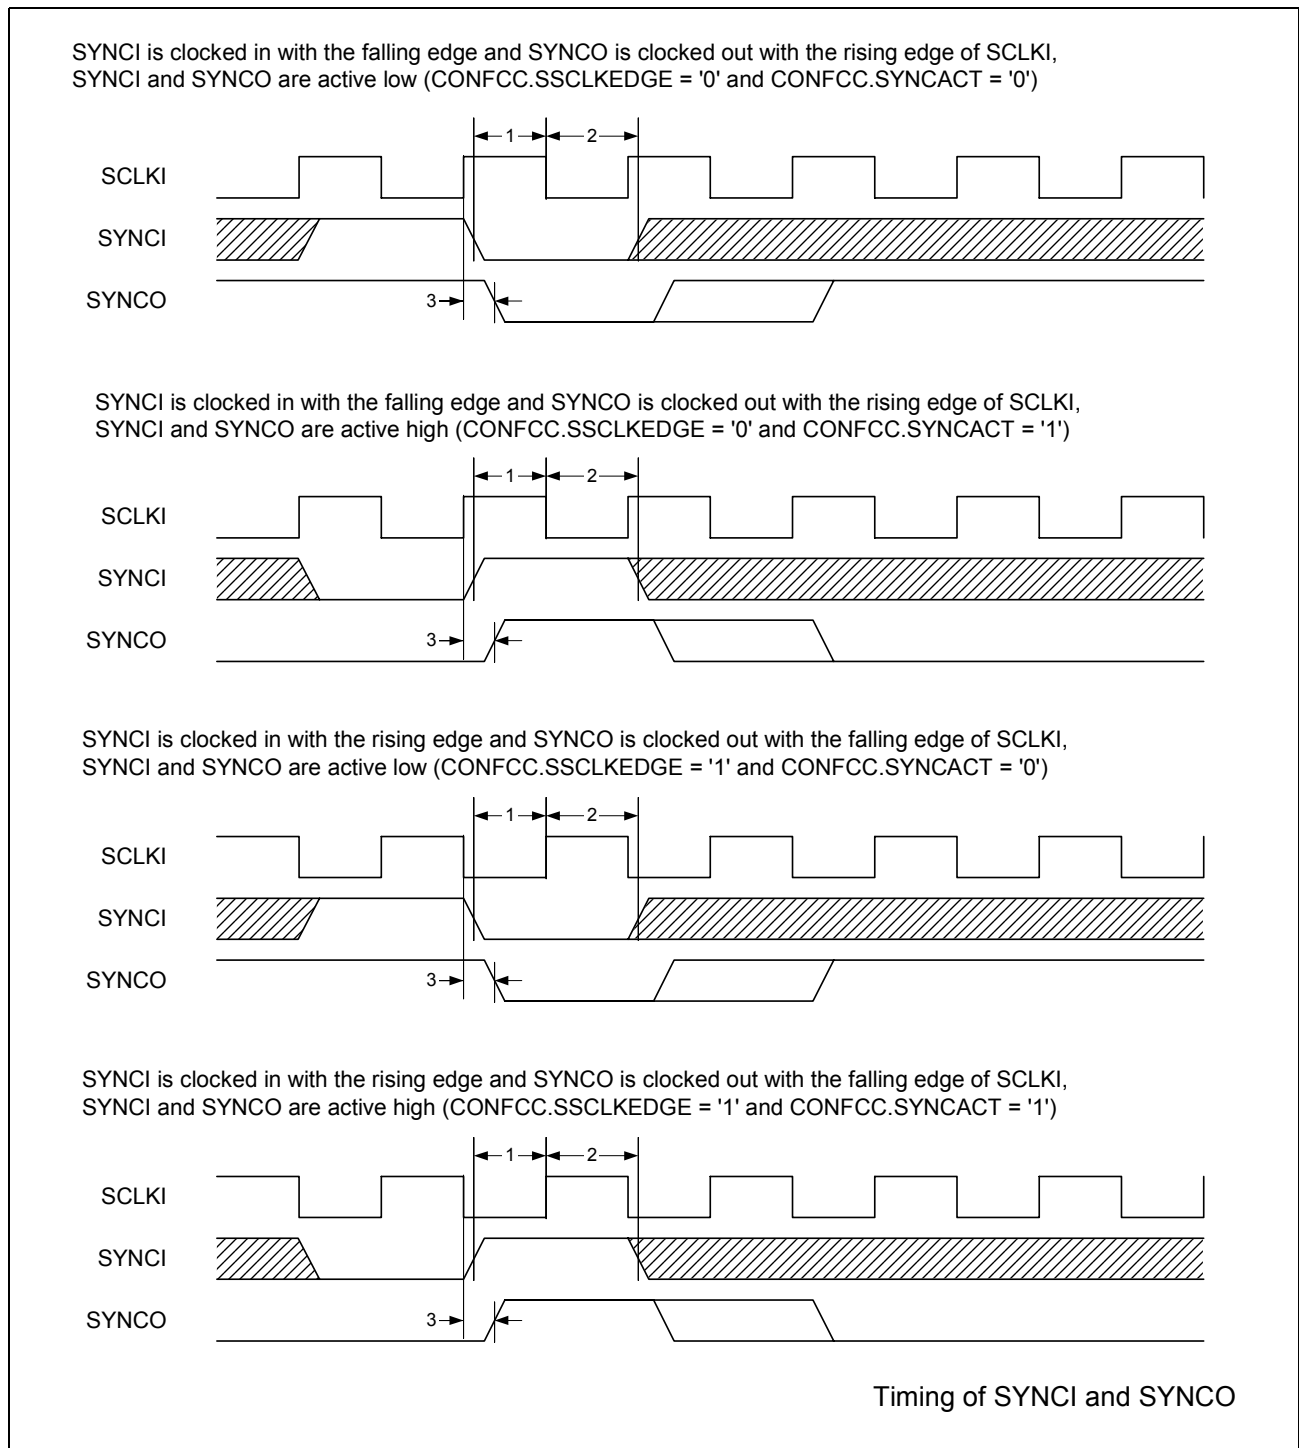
SYNCI is clocked in with the falling edge and SYNCO is clocked out with the rising edge of SCLKI, SYNCI and SYNCO are active low (CONFCC.SSCLKEDGE = '0' and CONFCC.SYNCACT = '0')

1
2
SCLKI
SYNCI
SYNCO
3

SYNCI is clocked in with the falling edge and SYNCO is clocked out with the rising edge of SCLKI, SYNCI and SYNCO are active high (CONFCC.SSCLKEDGE = '0' and CONFCC.SYNCACT = '1')

1
2
SCLKI
SYNCI
SYNCO
3

SYNCI is clocked in with the rising edge and SYNCO is clocked out with the falling edge of SCLKI, SYNCI and SYNCO are active low (CONFCC.SSCLKEDGE = '1' and CONFCC.SYNCACT = '0')

1
2
SCLKI
SYNCI
SYNCO
3

SYNCI is clocked in with the rising edge and SYNCO is clocked out with the falling edge of SCLKI, SYNCI and SYNCO are active high (CONFCC.SSCLKEDGE = '1' and CONFCC.SYNCACT = '1')

1
2
SCLKI
SYNCI
SYNCO
3

Timing of SYNCI and SYNCO